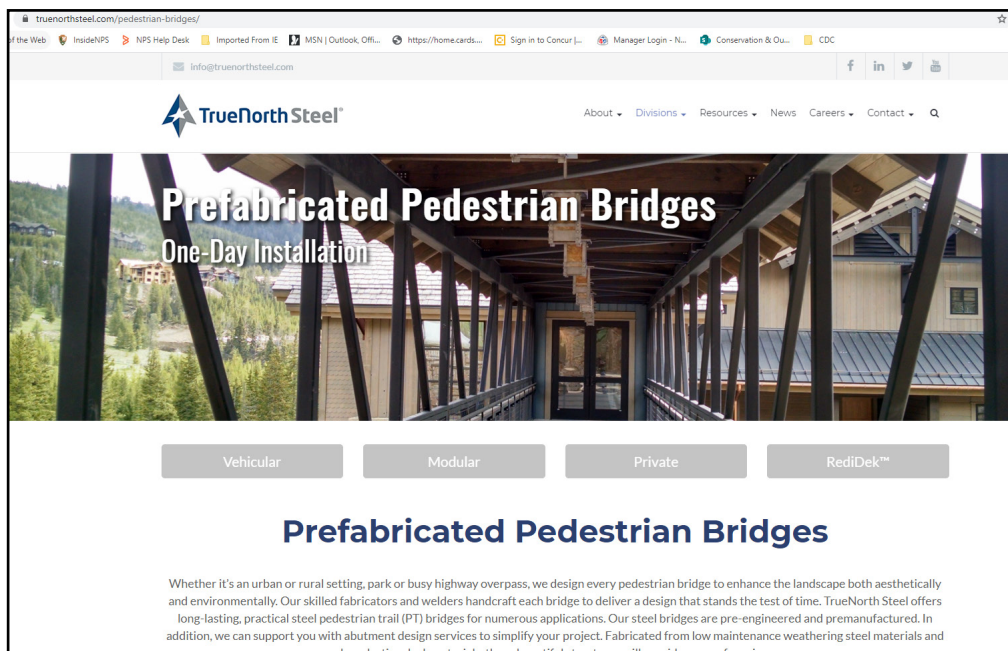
truenorthsteel.com/pedestrian-bridges/

f the Web InsideNPS NPS Help Desk Imported From IE MSN | Outlook, Offi... https://home.cards.... Sign in to Concur |... Manager Login - N... Conservation & Ou... CDC

info@truenorthsteel.com

TrueNorth Steel®

About Divisions Resources News Careers Contact

Prefabricated Pedestrian Bridges
One-Day Installation

Vehicular Modular Private RediDek™

Prefabricated Pedestrian Bridges

Whether it's an urban or rural setting, park or busy highway overpass, we design every pedestrian bridge to enhance the landscape both aesthetically and environmentally. Our skilled fabricators and welders handcraft each bridge to deliver a design that stands the test of time. TrueNorth Steel offers long-lasting, practical steel pedestrian trail (PT) bridges for numerous applications. Our steel bridges are pre-engineered and premanufactured. In addition, we can support you with abutment design services to simplify your project. Fabricated from low maintenance weathering steel materials and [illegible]